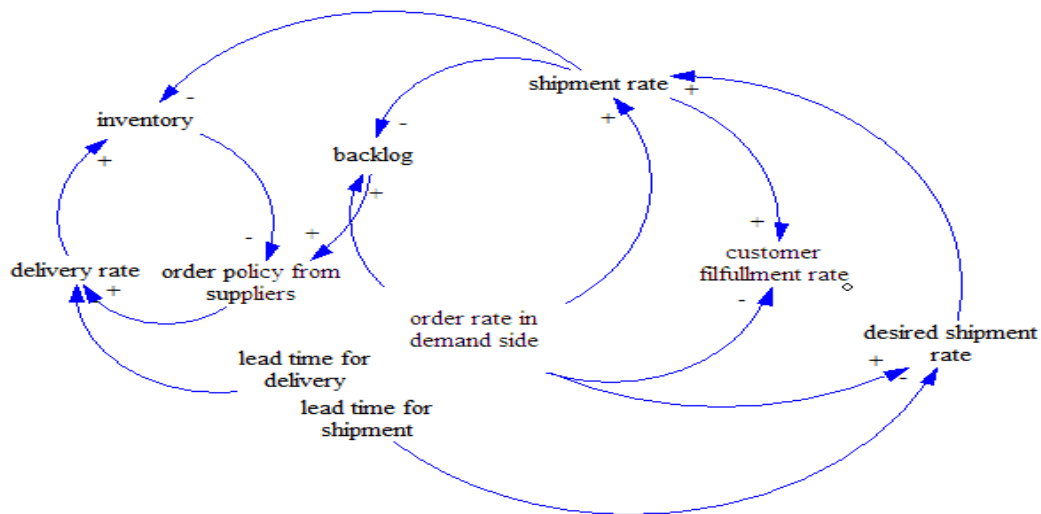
shipment rate
+
-
inventory
-
+
backlog
+
+
+
-
+
customer filfullment rate
delivery rate
order policy from suppliers
+
-
order rate in demand side
desired shipment rate
lead time for delivery
+
-
lead time for shipment